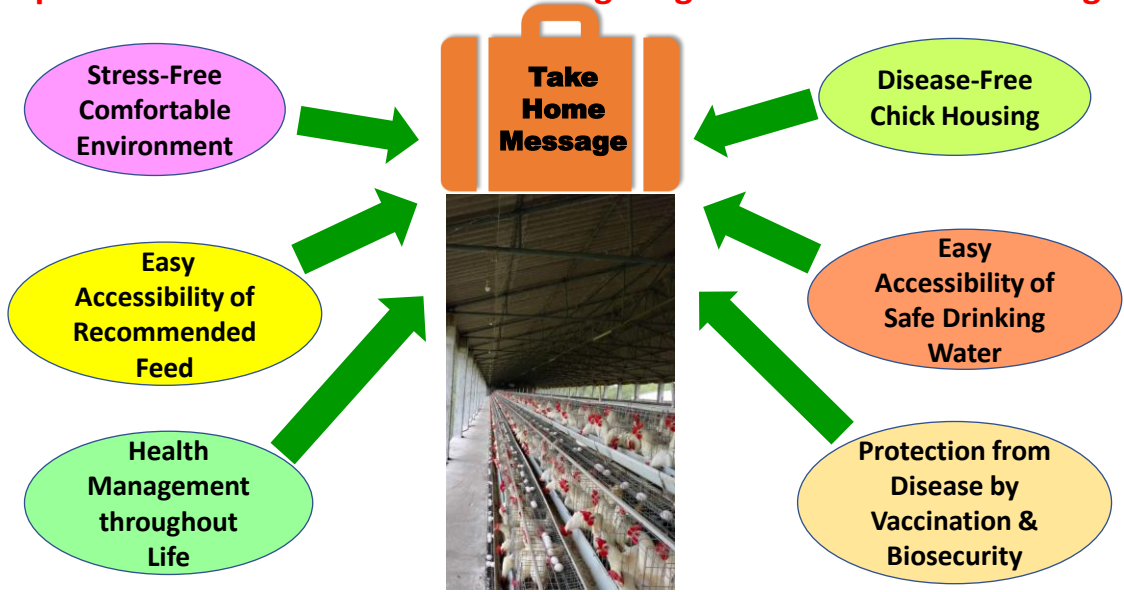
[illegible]

Take Home Message

Stress-Free Comfortable Environment

Disease-Free Chick Housing

Easy Accessibility of Recommended Feed

Easy Accessibility of Safe Drinking Water

Health Management throughout Life

Protection from Disease by Vaccination & Biosecurity